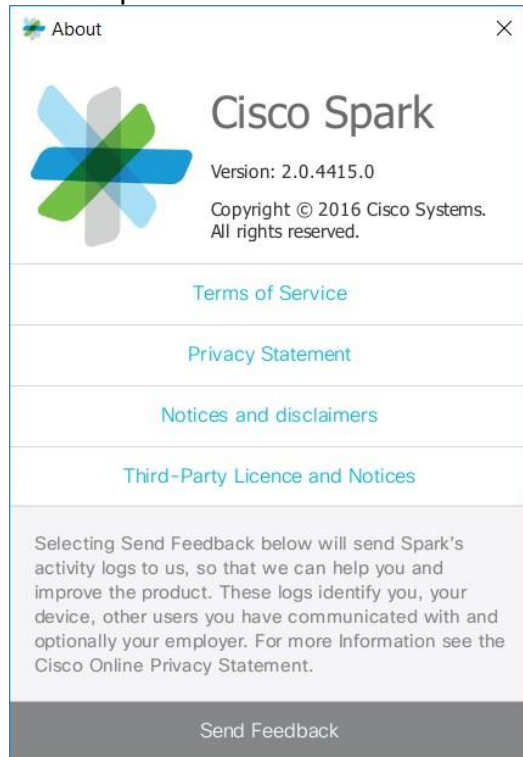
About

×

Cisco Spark

Version: 2.0.4415.0

Copyright © 2016 Cisco Systems. All rights reserved.

Terms of Service

Privacy Statement

Notices and disclaimers

Third-Party Licence and Notices

Selecting Send Feedback below will send Spark's activity logs to us, so that we can help you and improve the product. These logs identify you, your device, other users you have communicated with and optionally your employer. For more Information see the Cisco Online Privacy Statement.

Send Feedback